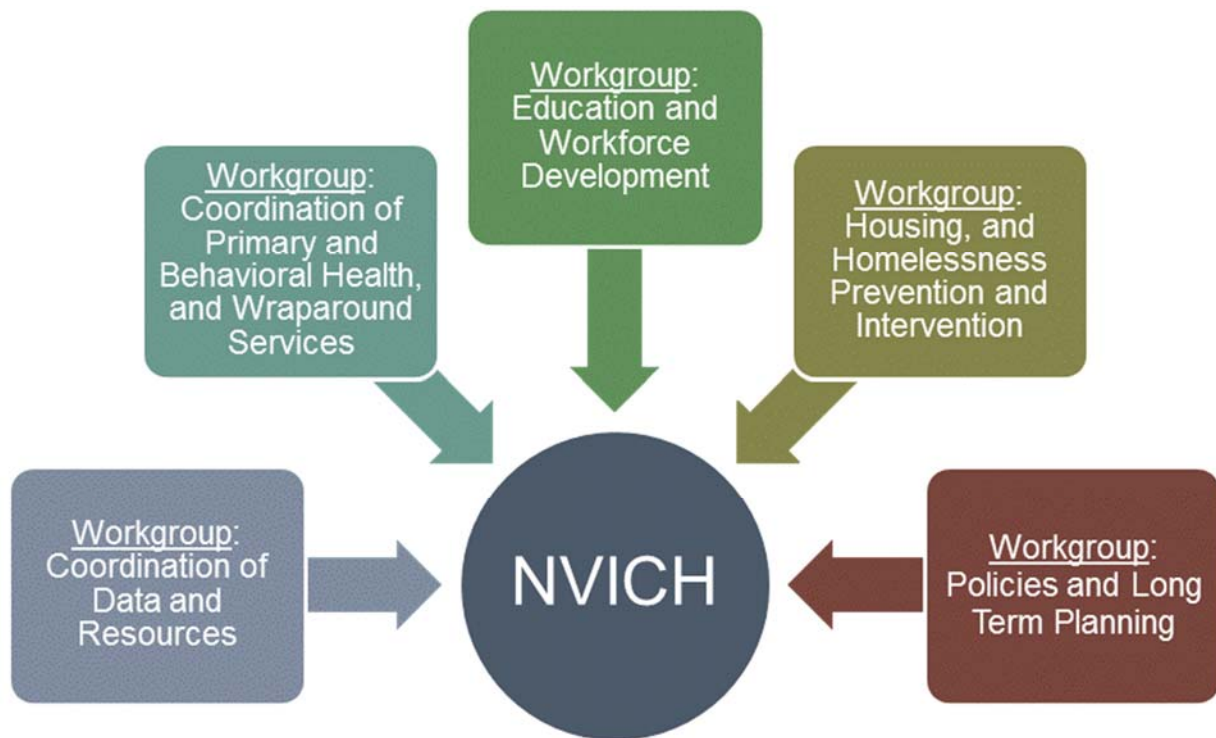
Workgroup: Education and Workforce Development

Workgroup: Coordination of Primary and Behavioral Health, and Wraparound Services

Workgroup: Housing, and Homelessness Prevention and Intervention

Workgroup: Coordination of Data and Resources

NVICH

Workgroup: Policies and Long Term Planning